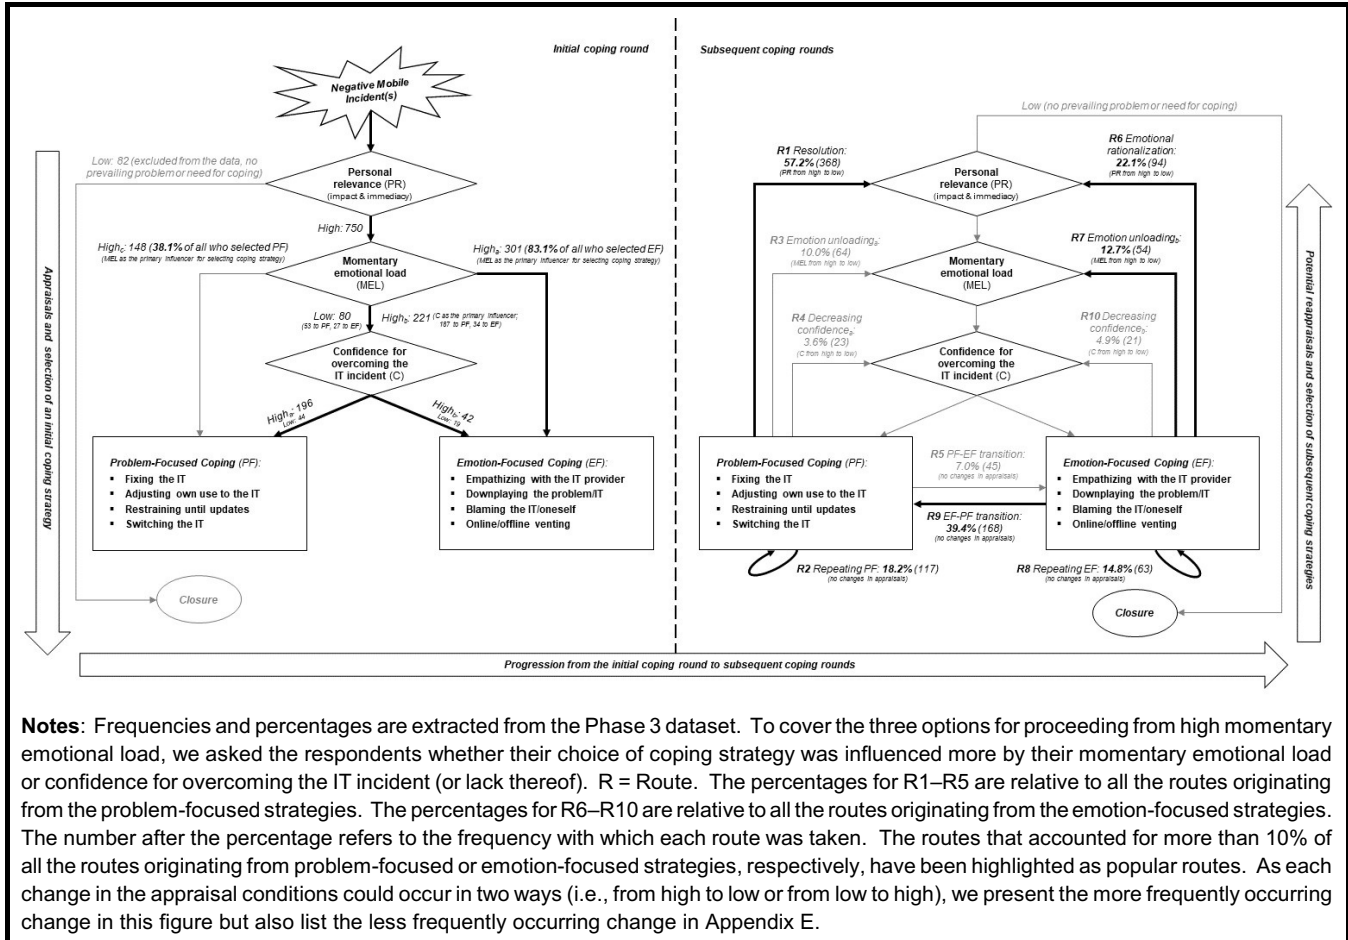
Initial coping round

Negative Mobile Incident(s)

Appraisals and selection of an initial coping strategy

Low: 82 (excluded from the data, no prevailing problem or need for coping)

Personal relevance (PR) (impact & immediacy)

High: 750

High$_c$: 148 (**38.1%** of all who selected PF) (MEL as the primary influencer for selecting coping strategy)

High$_a$: 301 (**83.1%** of all who selected EF) (MEL as the primary influencer for selecting coping strategy)

Momentary emotional load (MEL)

Low: 80 (53 to PF, 27 to EF)

High$_b$: 221 (C as the primary influencer; 187 to PF, 34 to EF)

Confidence for overcoming the IT incident (C)

High$_a$: 196 Low: 44

High$_b$: 42 Low: 19

Problem-Focused Coping (PF):
- Fixing the IT
- Adjusting own use to the IT
- Restraining until updates
- Switching the IT

Emotion-Focused Coping (EF):
- Empathizing with the IT provider
- Downplaying the problem/IT
- Blaming the IT/oneself
- Online/offline venting

Closure

Subsequent coping rounds

Low (no prevailing problem or need for coping)

**R1** Resolution: **57.2%** (368) (PR from high to low)

**R6** Emotional rationalization: **22.1%** (94) (PR from high to low)

Personal relevance (PR) (impact & immediacy)

R3 Emotion unloading$_a$: 10.0% (64) (MEL from high to low)

**R7** Emotion unloading$_b$: **12.7%** (54) (MEL from high to low)

Momentary emotional load (MEL)

R4 Decreasing confidence$_a$: 3.6% (23) (C from high to low)

R10 Decreasing confidence$_b$: 4.9% (21) (C from high to low)

Confidence for overcoming the IT incident (C)

Problem-Focused Coping (PF):
- Fixing the IT
- Adjusting own use to the IT
- Restraining until updates
- Switching the IT

R5 PF-EF transition: 7.0% (45) (no changes in appraisals)

**R9** EF-PF transition: **39.4%** (168) (no changes in appraisals)

Emotion-Focused Coping (EF):
- Empathizing with the IT provider
- Downplaying the problem/IT
- Blaming the IT/oneself
- Online/offline venting

**R2** Repeating PF: **18.2%** (117) (no changes in appraisals)

**R8** Repeating EF: **14.8%** (63) (no changes in appraisals)

Closure

Potential reappraisals and selection of subsequent coping strategies

Progression from the initial coping round to subsequent coping rounds

**Notes**: Frequencies and percentages are extracted from the Phase 3 dataset. To cover the three options for proceeding from high momentary emotional load, we asked the respondents whether their choice of coping strategy was influenced more by their momentary emotional load or confidence for overcoming the IT incident (or lack thereof). R = Route. The percentages for R1–R5 are relative to all the routes originating from the problem-focused strategies. The percentages for R6–R10 are relative to all the routes originating from the emotion-focused strategies. The number after the percentage refers to the frequency with which each route was taken. The routes that accounted for more than 10% of all the routes originating from problem-focused or emotion-focused strategies, respectively, have been highlighted as popular routes. As each change in the appraisal conditions could occur in two ways (i.e., from high to low or from low to high), we present the more frequently occurring change in this figure but also list the less frequently occurring change in Appendix E.